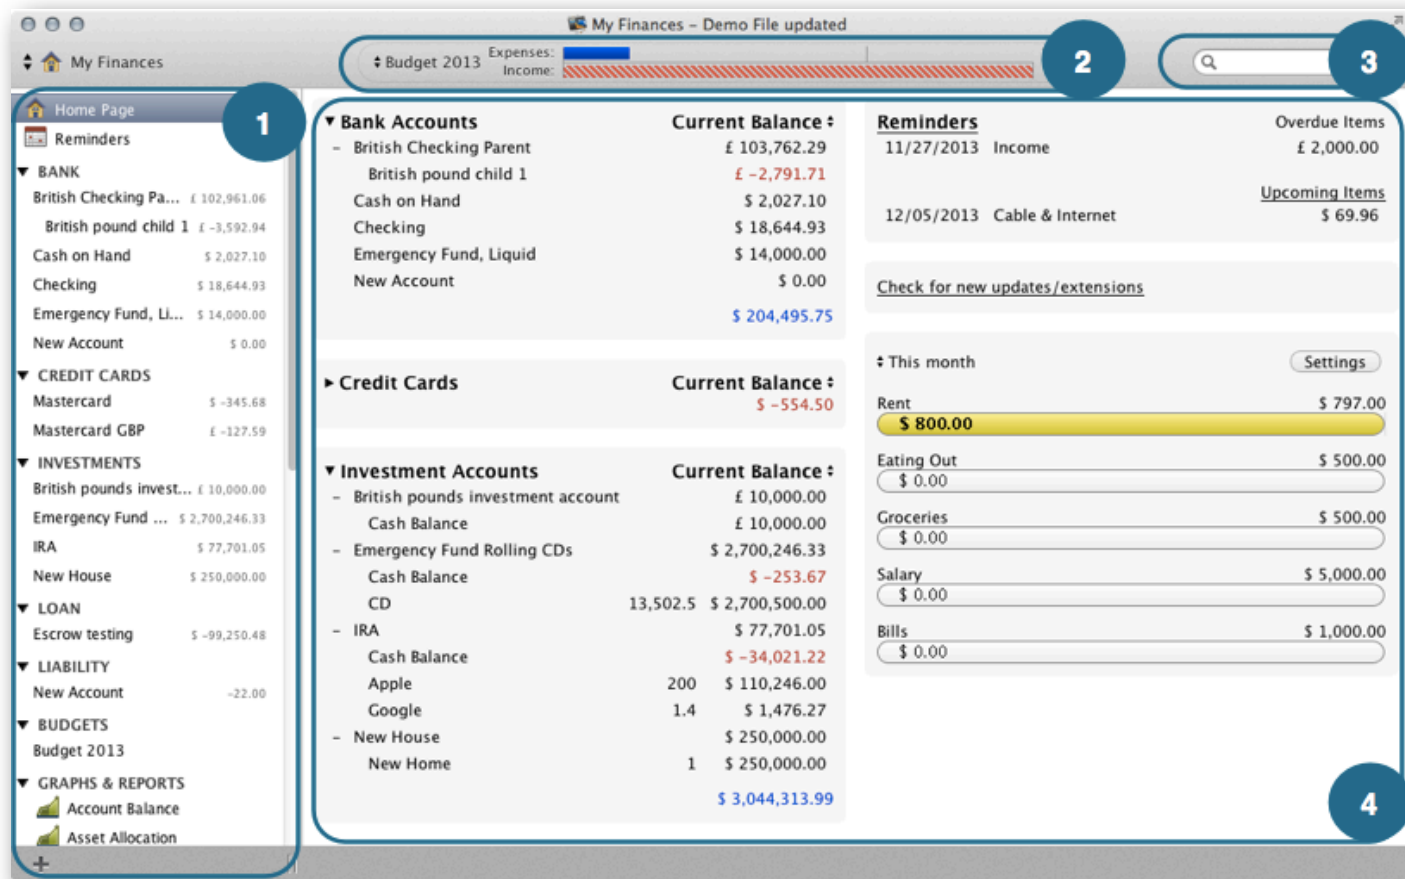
My Finances – Demo File updated

My Finances

Budget 2013 Expenses: Income:

2

3

Home Page
Reminders
BANK
British Checking Pa... £ 102,961.06
British pound child 1 £ -3,592.94
Cash on Hand $ 2,027.10
Checking $ 18,644.93
Emergency Fund, Li... $ 14,000.00
New Account $ 0.00
CREDIT CARDS
Mastercard $ -345.68
Mastercard GBP £ -127.59
INVESTMENTS
British pounds invest... £ 10,000.00
Emergency Fund ... $ 2,700,246.33
IRA $ 77,701.05
New House $ 250,000.00
LOAN
Escrow testing $ -99,250.48
LIABILITY
New Account -22.00
BUDGETS
Budget 2013
GRAPHS & REPORTS
Account Balance
Asset Allocation
+

1

| Bank Accounts | | Current Balance |
|---|---|---|
| – British Checking Parent | | £ 103,762.29 |
| British pound child 1 | | £ -2,791.71 |
| Cash on Hand | | $ 2,027.10 |
| Checking | | $ 18,644.93 |
| Emergency Fund, Liquid | | $ 14,000.00 |
| New Account | | $ 0.00 |
| | | $ 204,495.75 |

| Credit Cards | Current Balance |
|---|---|
| | $ -554.50 |

| Investment Accounts | | Current Balance |
|---|---|---|
| – British pounds investment account | | £ 10,000.00 |
| Cash Balance | | £ 10,000.00 |
| – Emergency Fund Rolling CDs | | $ 2,700,246.33 |
| Cash Balance | | $ -253.67 |
| CD | 13,502.5 | $ 2,700,500.00 |
| – IRA | | $ 77,701.05 |
| Cash Balance | | $ -34,021.22 |
| Apple | 200 | $ 110,246.00 |
| Google | 1.4 | $ 1,476.27 |
| – New House | | $ 250,000.00 |
| New Home | 1 | $ 250,000.00 |
| | | $ 3,044,313.99 |

Reminders Overdue Items
11/27/2013 Income £ 2,000.00
Upcoming Items
12/05/2013 Cable & Internet $ 69.96

Check for new updates/extensions

This month Settings
Rent $ 797.00
$ 800.00
Eating Out $ 500.00
$ 0.00
Groceries $ 500.00
$ 0.00
Salary $ 5,000.00
$ 0.00
Bills $ 1,000.00
$ 0.00

4